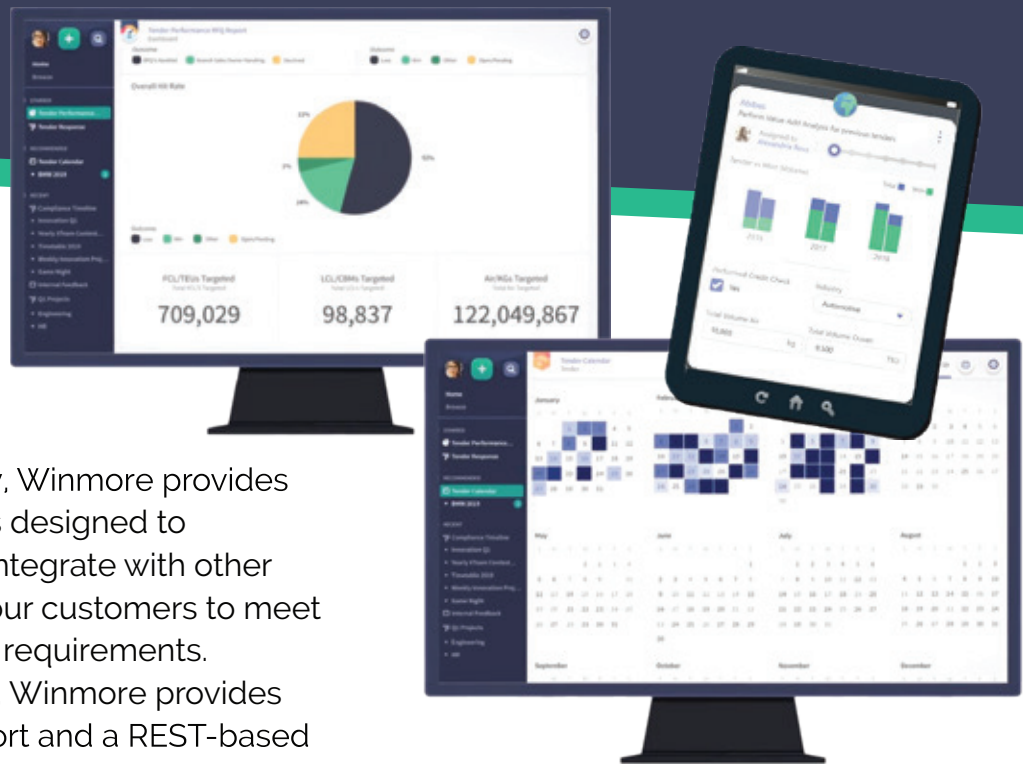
Tender Performance RFQ Report
Dashboard

Home
Browse

STARRED
Tender Performance...
Tender Response

RECOMMENDED
Tender Calendar
BMM 2019

RECENT
Compliance Timeline
Innovation Q1
Yearly Fhare Content...
Timetable 2019
Weekly Innovation Proj...
Game Night
Internal Feedback
QC Projects
Engineering
HR

Overall Hit Rate

33%
3%
24%
40%

Outcome
Loss
Win
Other
Open/Pending

FCL/TEUs Targeted
709,029

LCL/CBMs Targeted
98,837

Air/KGs Targeted
122,049,867

Tender Calendar

January
February
May
June
July
August
September
October
November
December

Perform Value Add Analysis for previous tenders

Tender vs Won Volumes
Total
Won
2016
2017
2018

Performed Credit Check
Yes
Industry
Automotive
Total Volume Air
kg
Total Volume Ocean
TEU

, Winmore provides
s designed to
ntegrate with other
our customers to meet
requirements.
Winmore provides
ort and a REST-based